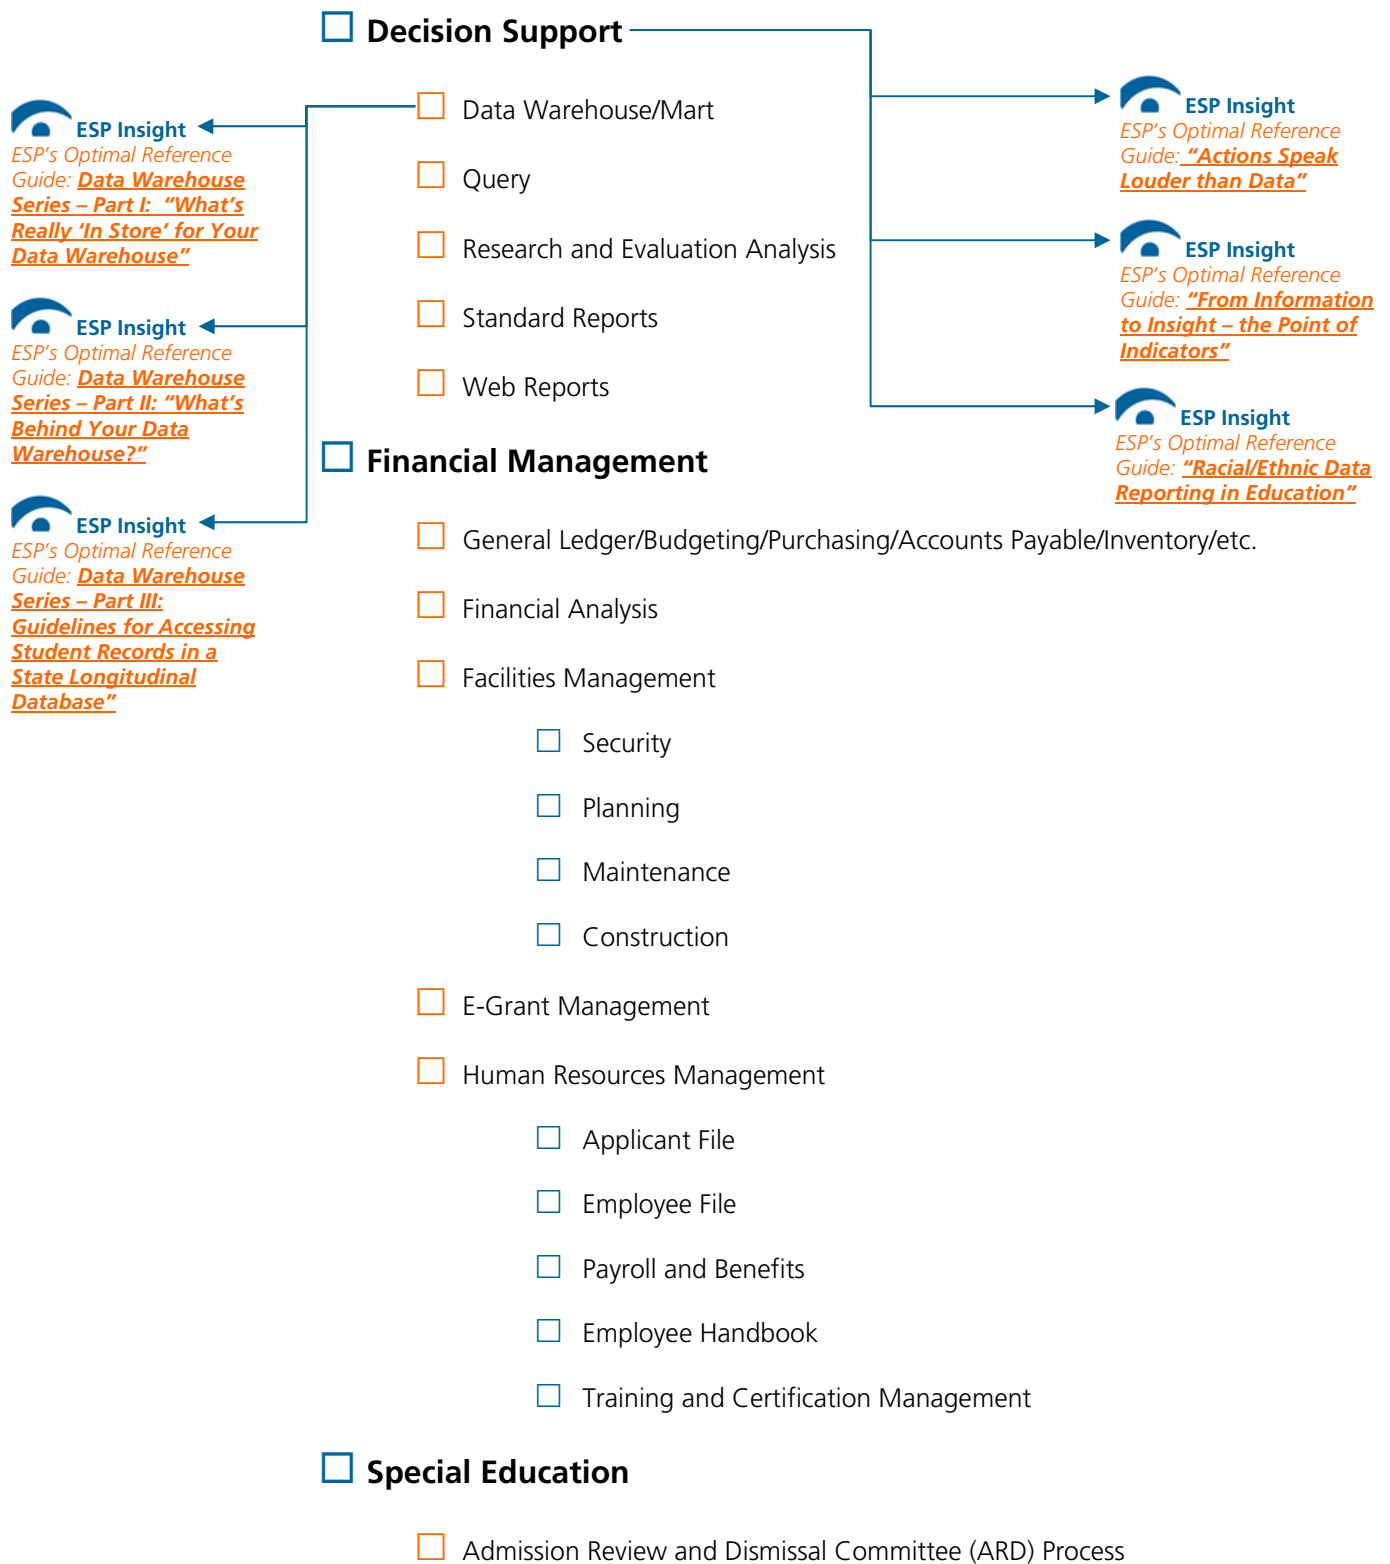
Decision Support

Data Warehouse/Mart

Query

Research and Evaluation Analysis

Standard Reports

Web Reports

Financial Management

General Ledger/Budgeting/Purchasing/Accounts Payable/Inventory/etc.

Financial Analysis

Facilities Management

Security

Planning

Maintenance

Construction

E-Grant Management

Human Resources Management

Applicant File

Employee File

Payroll and Benefits

Employee Handbook

Training and Certification Management

Special Education

Admission Review and Dismissal Committee (ARD) Process

ESP Insight
ESP's Optimal Reference Guide: Data Warehouse Series – Part I: "What's Really 'In Store' for Your Data Warehouse"

ESP Insight
ESP's Optimal Reference Guide: Data Warehouse Series – Part II: "What's Behind Your Data Warehouse?"

ESP Insight
ESP's Optimal Reference Guide: Data Warehouse Series – Part III: Guidelines for Accessing Student Records in a State Longitudinal Database"

ESP Insight
ESP's Optimal Reference Guide: "Actions Speak Louder than Data"

ESP Insight
ESP's Optimal Reference Guide: "From Information to Insight – the Point of Indicators"

ESP Insight
ESP's Optimal Reference Guide: "Racial/Ethnic Data Reporting in Education"